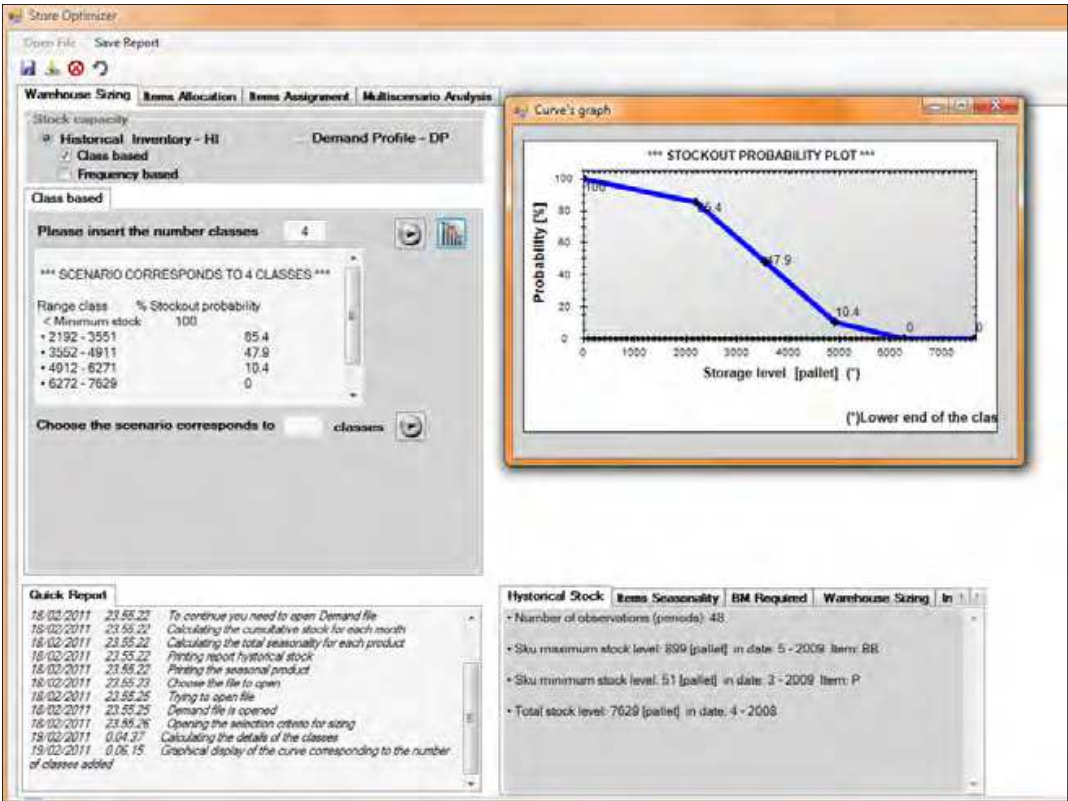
Store Optimizer

Open File Save Report

Warehouse Sizing | Items Allocation | Items Assignment | Multiscenario Analysis

Stock capacity
Historical Inventory - HI
Demand Profile - DP
Class based
Frequency based

Class based

Please insert the number classes 4

*** SCENARIO CORRESPONDS TO 4 CLASSES ***

Range class % Stockout probability
< Minimum stock 100
• 2192 - 3551 85.4
• 3552 - 4911 47.9
• 4912 - 6271 10.4
• 6272 - 7629 0

Choose the scenario corresponds to classes

Curve's graph

*** STOCKOUT PROBABILITY PLOT ***

| Storage level [pallet] (*) | Probability [%] |
|---|---|
| 0 | 100 |
| 2192 | 85.4 |
| 3552 | 47.9 |
| 4912 | 10.4 |
| 6272 | 0 |
| 7629 | 0 |

Axis ticks: Probability [%]: 0, 20, 40, 60, 80, 100; Storage level [pallet] (*): 0, 1000, 2000, 3000, 4000, 5000, 6000, 7000

(*)Lower end of the clas

Quick Report
18/02/2011 23.55.22 To continue you need to open Demand file
18/02/2011 23.55.22 Calculating the cumulative stock for each month
18/02/2011 23.55.22 Calculating the total seasonality for each product
18/02/2011 23.55.22 Printing report hystorical stock
18/02/2011 23.55.22 Printing the seasonal product
18/02/2011 23.55.23 Choose the file to open
18/02/2011 23.55.25 Trying to open file
18/02/2011 23.55.25 Demand file is opened
18/02/2011 23.55.26 Opening the selection criteria for sizing
19/02/2011 0.04.37 Calculating the details of the classes
19/02/2011 0.06.15 Graphical display of the curve corresponding to the number of classes added

Hystorical Stock | Items Seasonality | BM Required | Warehouse Sizing | In

• Number of observations (periods): 48

• Sku maximum stock level: 899 [pallet] in date: 5 - 2009 Item: BB

• Sku minimum stock level: 51 [pallet] in date: 3 - 2009 Item: P

• Total stock level: 7629 [pallet] in date: 4 - 2008